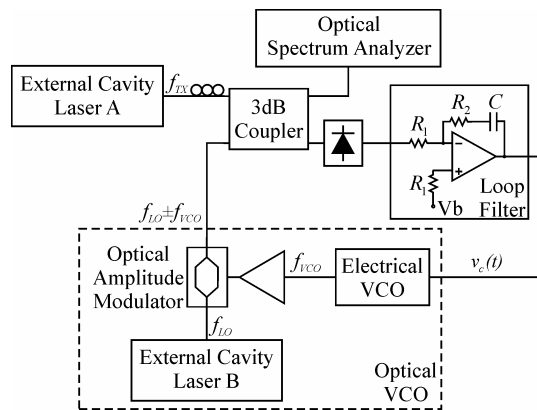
Optical Spectrum Analyzer

External Cavity Laser A

$f_{TX}$

3dB Coupler

$R_1$

$R_2$

$C$

$-$

$+$

$R_1$

Vb

Loop Filter

$f_{LO}\pm f_{VCO}$

Optical Amplitude Modulator

$f_{VCO}$

Electrical VCO

$v_c(t)$

$f_{LO}$

External Cavity Laser B

Optical VCO